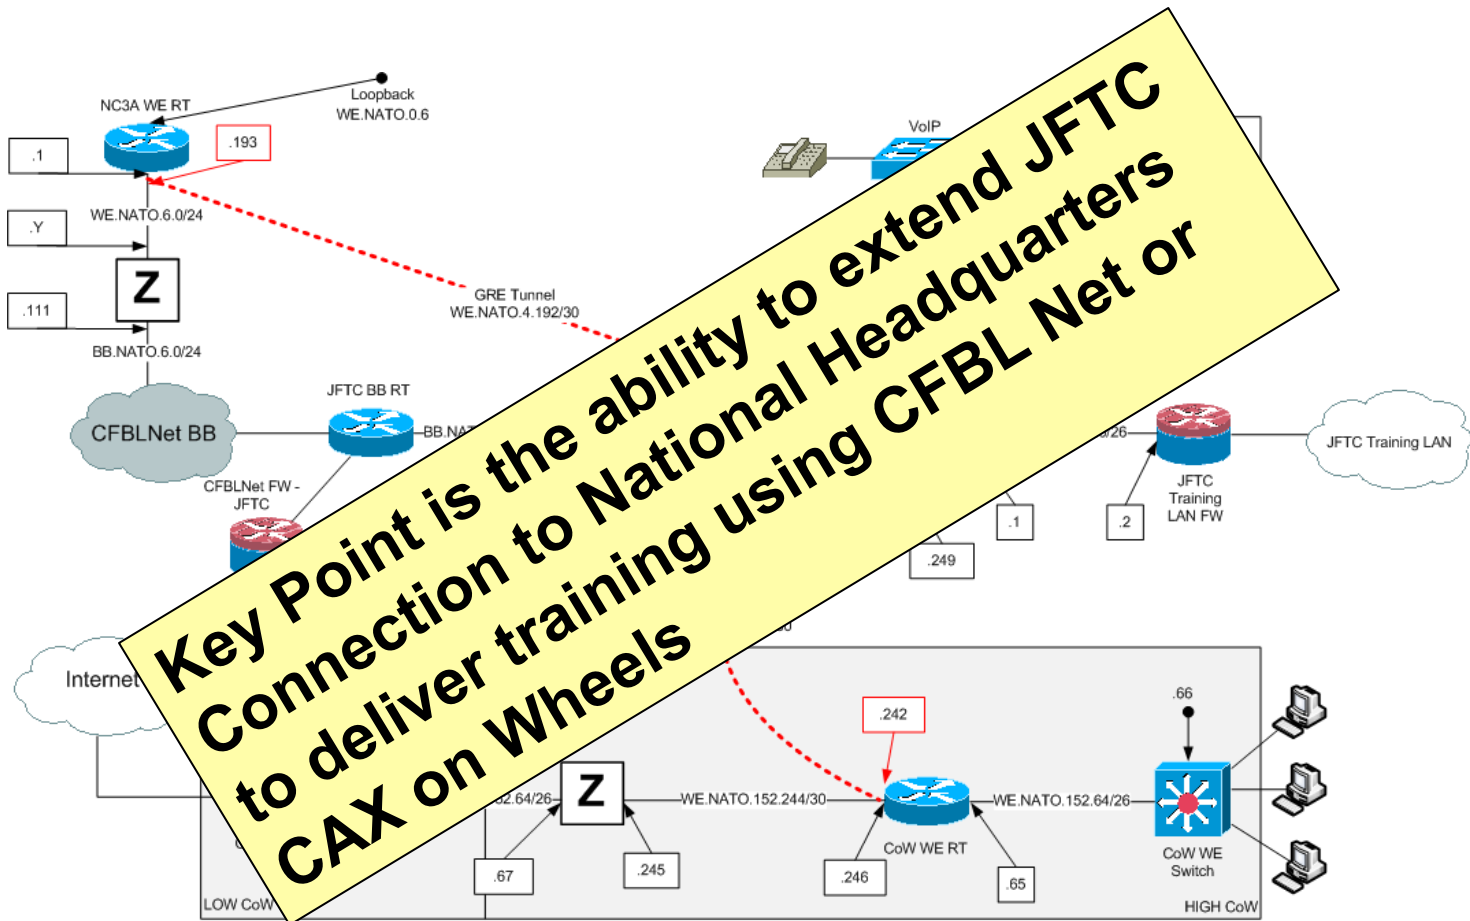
NC3A WE RT

Loopback
WE.NATO.0.6

.1

.193

WE.NATO.6.0/24

.Y

Z

.111

BB.NATO.6.0/24

GRE Tunnel
WE.NATO.4.192/30

VoIP

CFBLNet BB

JFTC BB RT

BB.NA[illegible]

CFBLNet FW - JFTC

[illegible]/26

JFTC Training LAN

JFTC Training LAN FW

.1

.2

.249

Internet

Key Point is the ability to extend JFTC Connection to National Headquarters to deliver training using CFBL Net or CAX on Wheels

.242

.66

Z

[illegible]2.64/26

WE.NATO.152.244/30

WE.NATO.152.64/26

CoW WE RT

CoW WE Switch

.67

.245

.246

.65

LOW CoW

HIGH CoW